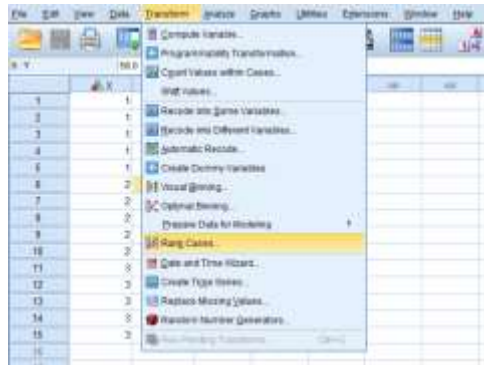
File Edit View Data Transform Analyze Graphs Utilities Extensions Window Help

Compute Variable...
Programmability Transformation...
Count Values within Cases...
Shift Values...
Recode into Same Variables...
Recode into Different Variables...
Automatic Recode...
Create Dummy Variables
Visual Binning...
Optimal Binning...
Prepare Data for Modeling
Rank Cases...
Date and Time Wizard...
Create Time Series...
Replace Missing Values...
Random Number Generators...
Run Pending Transforms Ctrl+G

| | X |
|---|---|
| 1 | 1 |
| 2 | 1 |
| 3 | 1 |
| 4 | 1 |
| 5 | 1 |
| 6 | 2 |
| 7 | 2 |
| 8 | 2 |
| 9 | 2 |
| 10 | 2 |
| 11 | 3 |
| 12 | 3 |
| 13 | 3 |
| 14 | 3 |
| 15 | 3 |
| 16 | |